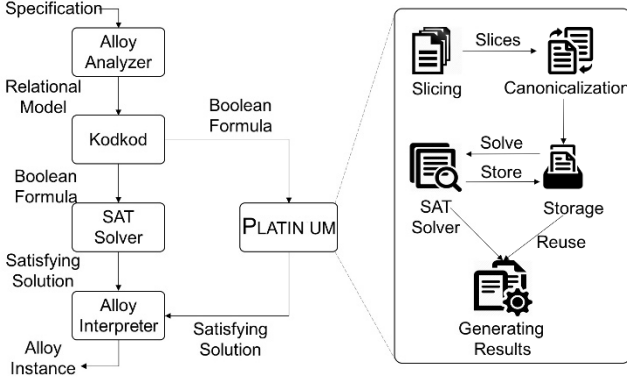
Specification

Alloy Analyzer

Relational Model

Kodkod

Boolean Formula

Boolean Formula

SAT Solver

Satisfying Solution

Alloy Interpreter

Alloy Instance

PLATIN UM

Satisfying Solution

Slicing

Slices

Canonicalization

Solve

Store

SAT Solver

Storage

Reuse

Generating Results